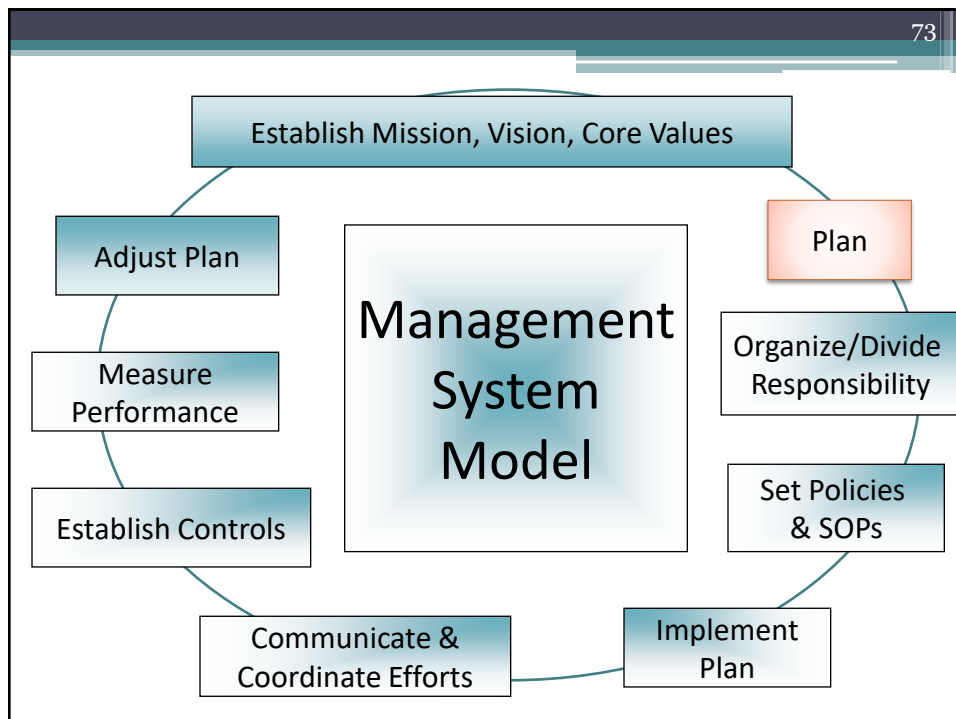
73

Establish Mission, Vision, Core Values

Plan

Organize/Divide Responsibility

Set Policies & SOPs

Implement Plan

Communicate & Coordinate Efforts

Establish Controls

Measure Performance

Adjust Plan

Management System Model